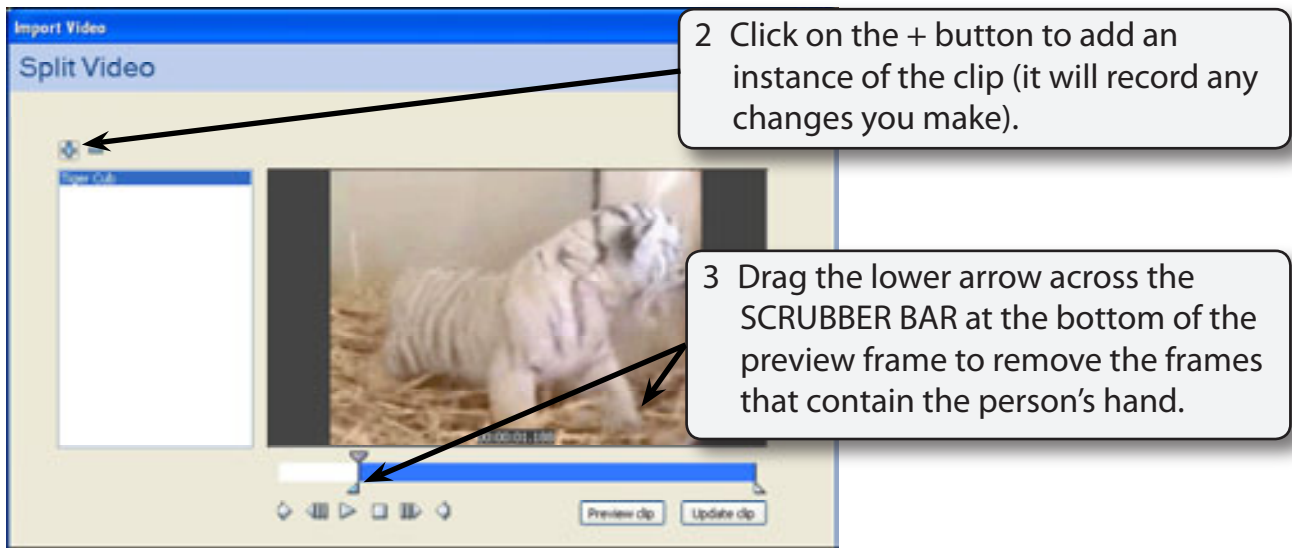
Import Video

Split Video

Tiger Cub

00:00:01.100

Preview clip

Update clip

2 Click on the + button to add an instance of the clip (it will record any changes you make).

3 Drag the lower arrow across the SCRUBBER BAR at the bottom of the preview frame to remove the frames that contain the person's hand.